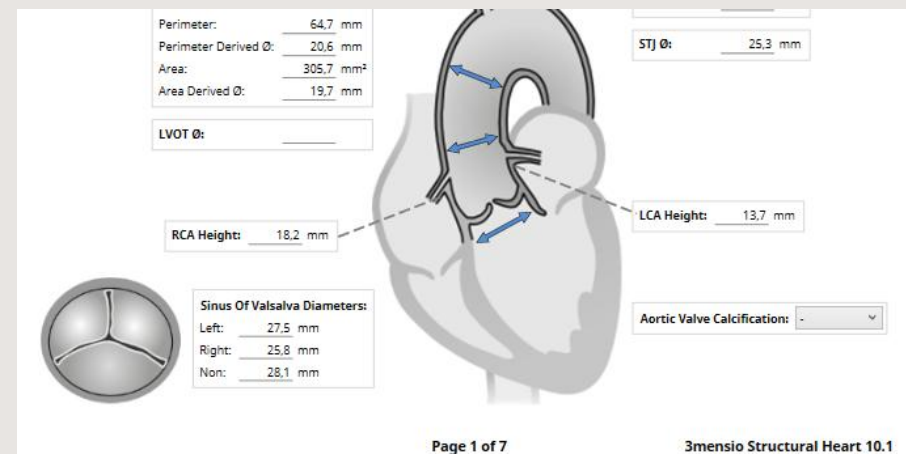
Perimeter: 64,7 mm
Perimeter Derived Ø: 20,6 mm
Area: 305,7 mm²
Area Derived Ø: 19,7 mm

LVOT Ø:

STJ Ø: 25,3 mm

RCA Height: 18,2 mm

LCA Height: 13,7 mm

Sinus Of Valsalva Diameters:
Left: 27,5 mm
Right: 25,8 mm
Non: 28,1 mm

Aortic Valve Calcification: -

Page 1 of 7

3mensio Structural Heart 10.1